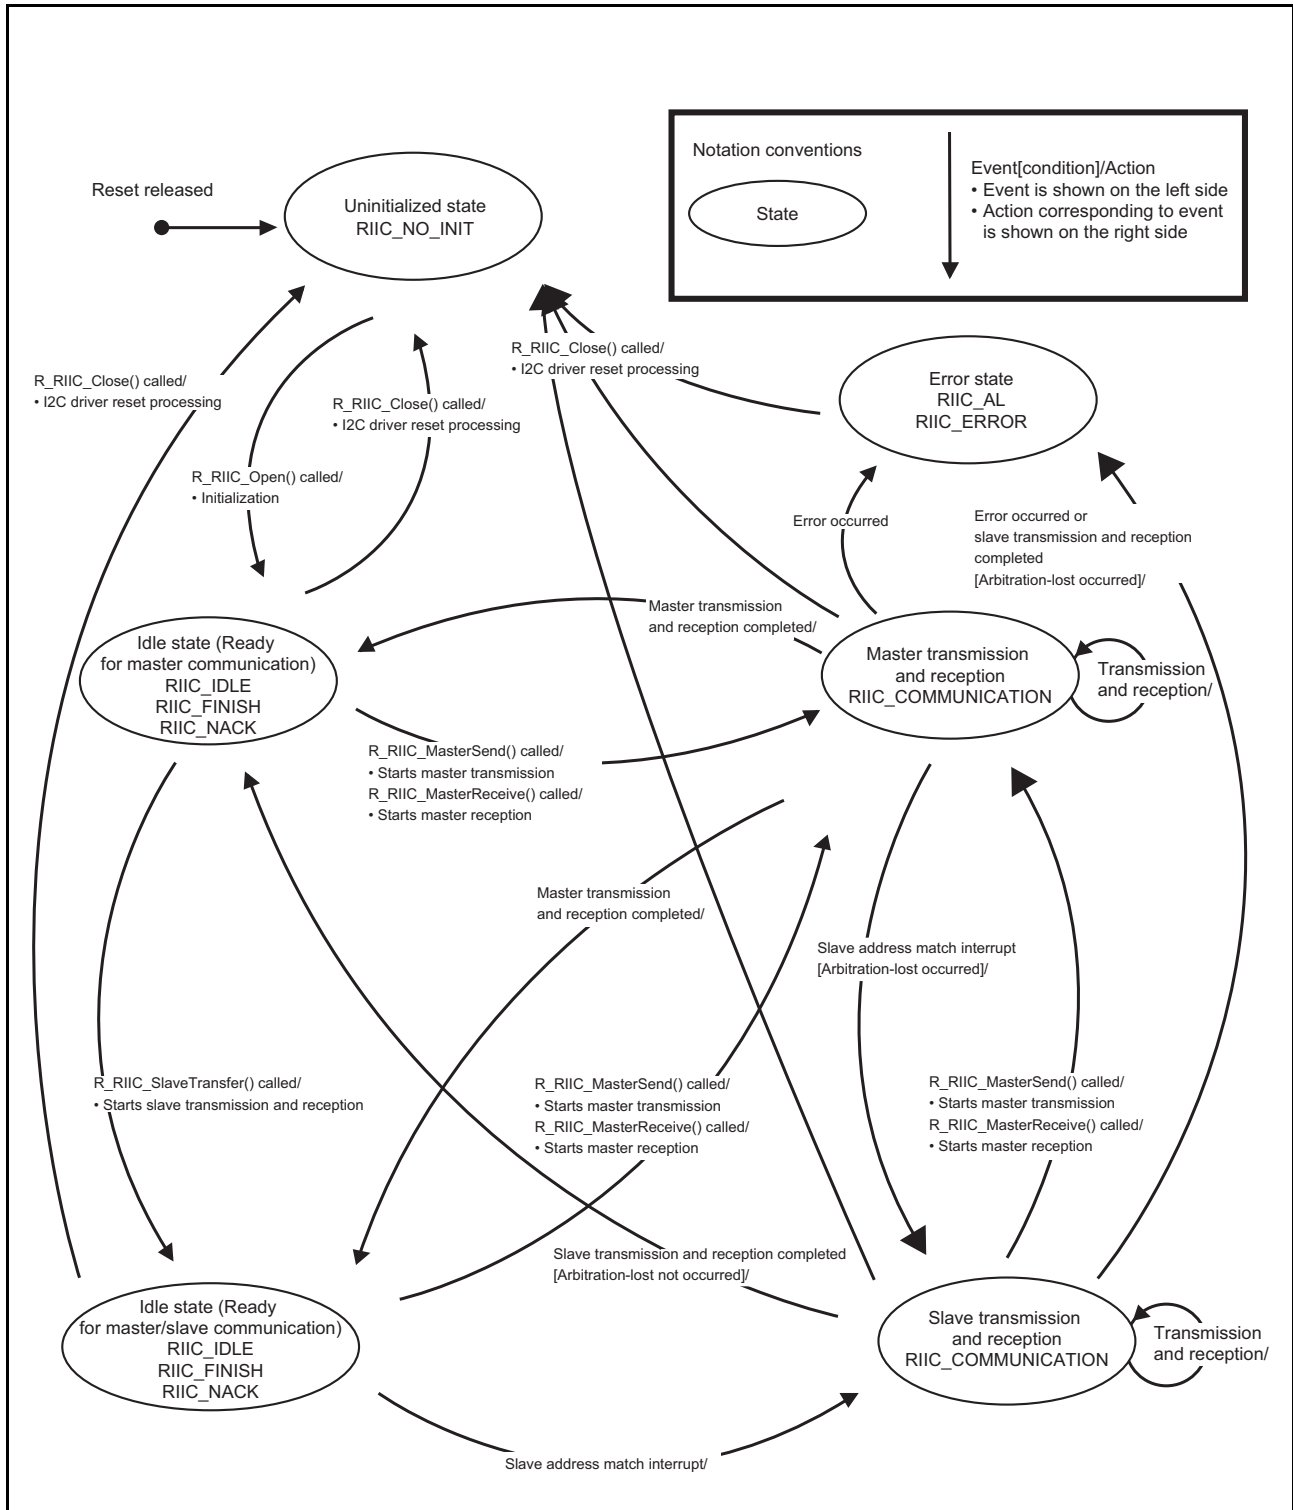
Notation conventions

State

Event[condition]/Action
• Event is shown on the left side
• Action corresponding to event is shown on the right side

Reset released

Uninitialized state
RIIC_NO_INIT

R_RIIC_Close() called/
• I2C driver reset processing

R_RIIC_Close() called/
• I2C driver reset processing

R_RIIC_Close() called/
• I2C driver reset processing

R_RIIC_Open() called/
• Initialization

Error state
RIIC_AL
RIIC_ERROR

Error occurred

Error occurred or slave transmission and reception completed
[Arbitration-lost occurred]/

Idle state (Ready for master communication)
RIIC_IDLE
RIIC_FINISH
RIIC_NACK

Master transmission and reception completed/

Master transmission and reception
RIIC_COMMUNICATION

Transmission and reception/

R_RIIC_MasterSend() called/
• Starts master transmission
R_RIIC_MasterReceive() called/
• Starts master reception

Master transmission and reception completed/

Slave address match interrupt
[Arbitration-lost occurred]/

R_RIIC_SlaveTransfer() called/
• Starts slave transmission and reception

R_RIIC_MasterSend() called/
• Starts master transmission
R_RIIC_MasterReceive() called/
• Starts master reception

R_RIIC_MasterSend() called/
• Starts master transmission
R_RIIC_MasterReceive() called/
• Starts master reception

Slave transmission and reception completed
[Arbitration-lost not occurred]/

Idle state (Ready for master/slave communication)
RIIC_IDLE
RIIC_FINISH
RIIC_NACK

Slave transmission and reception
RIIC_COMMUNICATION

Transmission and reception/

Slave address match interrupt/